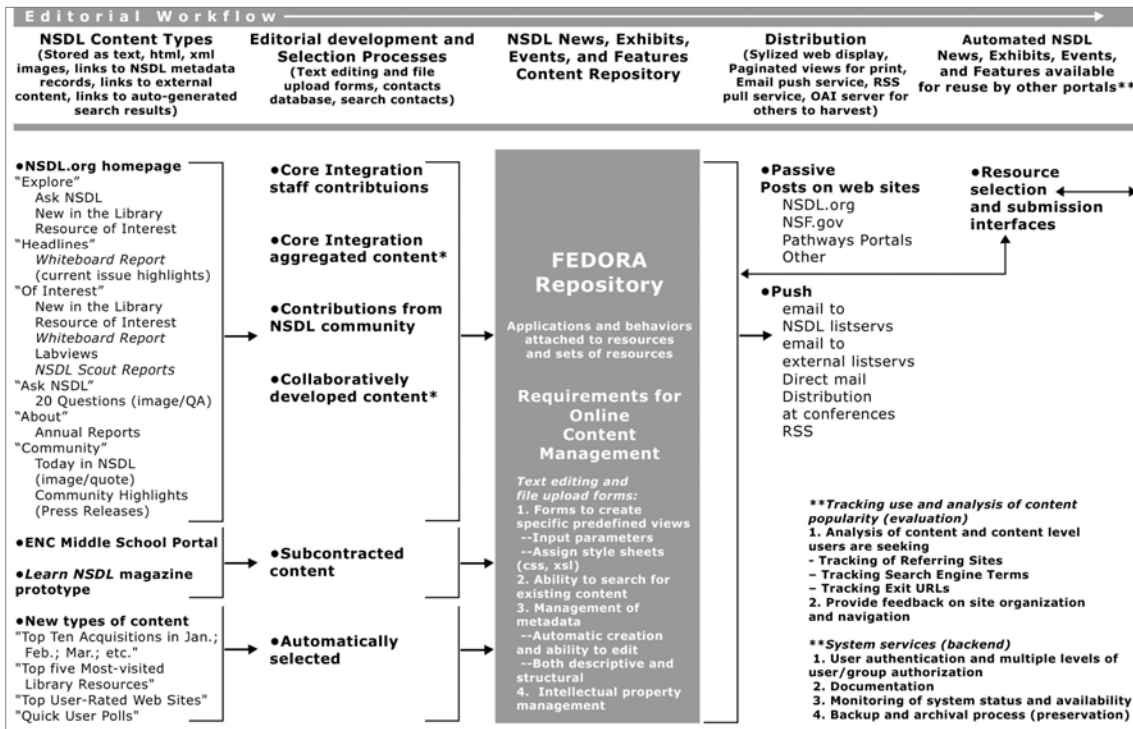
Editorial Workflow

NSDL Content Types
(Stored as text, html, xml images, links to NSDL metadata records, links to external content, links to auto-generated search results)

Editorial development and Selection Processes
(Text editing and file upload forms, contacts database, search contacts)

NSDL News, Exhibits, Events, and Features Content Repository

Distribution
(Sylized web display, Paginated views for print, Email push service, RSS pull service, OAI server for others to harvest)

Automated NSDL News, Exhibits, Events, and Features available for reuse by other portals**

•NSDL.org homepage
"Explore"
Ask NSDL
New in the Library
Resource of Interest
"Headlines"
*Whiteboard Report*
(current issue highlights)
"Of Interest"
New in the Library
Resource of Interest
*Whiteboard Report*
Labviews
*NSDL Scout Reports*
"Ask NSDL"
20 Questions (image/QA)
"About"
Annual Reports
"Community"
Today in NSDL (image/quote)
Community Highlights (Press Releases)

•ENC Middle School Portal

•*Learn NSDL* magazine prototype

•New types of content
"Top Ten Acquisitions in Jan.; Feb.; Mar.; etc."
"Top five Most-visited Library Resources"
"Top User-Rated Web Sites"
"Quick User Polls"

•Core Integration staff contribtuions

•Core Integration aggregated content*

•Contributions from NSDL community

•Collaboratively developed content*

•Subcontracted content

•Automatically selected

FEDORA Repository

Applications and behaviors attached to resources and sets of resources

Requirements for Online Content Management

*Text editing and file upload forms:*
1. Forms to create specific predefined views
--Input parameters
--Assign style sheets (css, xsl)
2. Ability to search for existing content
3. Management of metadata
--Automatic creation and ability to edit
--Both descriptive and structural
4. Intellectual property management

•Passive
Posts on web sites
NSDL.org
NSF.gov
Pathways Portals
Other

•Push
email to NSDL listservs
email to external listservs
Direct mail
Distribution at conferences
RSS

•Resource selection and submission interfaces

***Tracking use and analysis of content popularity (evaluation)*
1. Analysis of content and content level users are seeking
- Tracking of Referring Sites
- Tracking Search Engine Terms
- Tracking Exit URLs
2. Provide feedback on site organization and navigation

***System services (backend)*
1. User authentication and multiple levels of user/group authorization
2. Documentation
3. Monitoring of system status and availability
4. Backup and archival process (preservation)